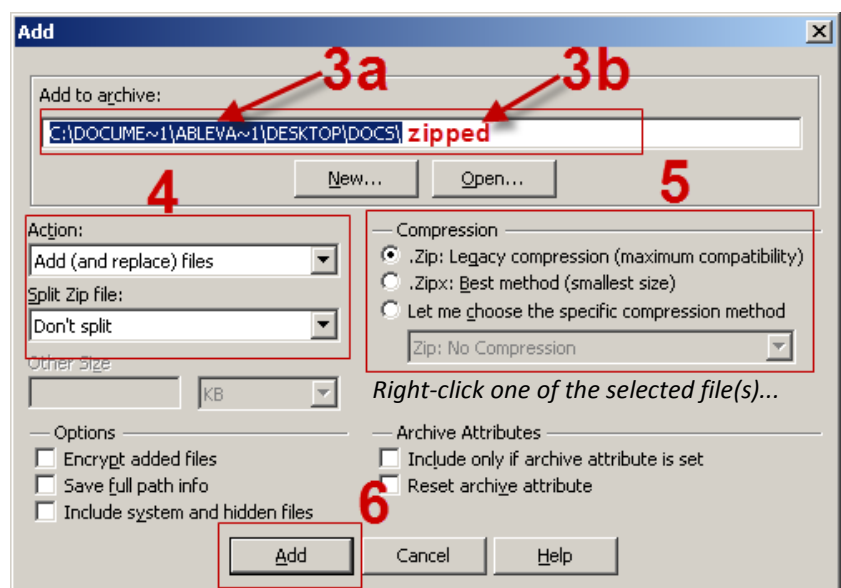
Add

3a

3b

Add to archive:

C:\DOCUME~1\ABLEVA~1\DESKTOP\DOCS\ zipped

New...

Open...

4

5

Action:

Add (and replace) files

Split Zip file:

Don't split

Other Size

KB

Compression

.Zip: Legacy compression (maximum compatibility)

.Zipx: Best method (smallest size)

Let me choose the specific compression method

Zip: No Compression

Right-click one of the selected file(s)...

Options

Encrypt added files

Save full path info

Include system and hidden files

Archive Attributes

Include only if archive attribute is set

Reset archive attribute

6

Add

Cancel

Help